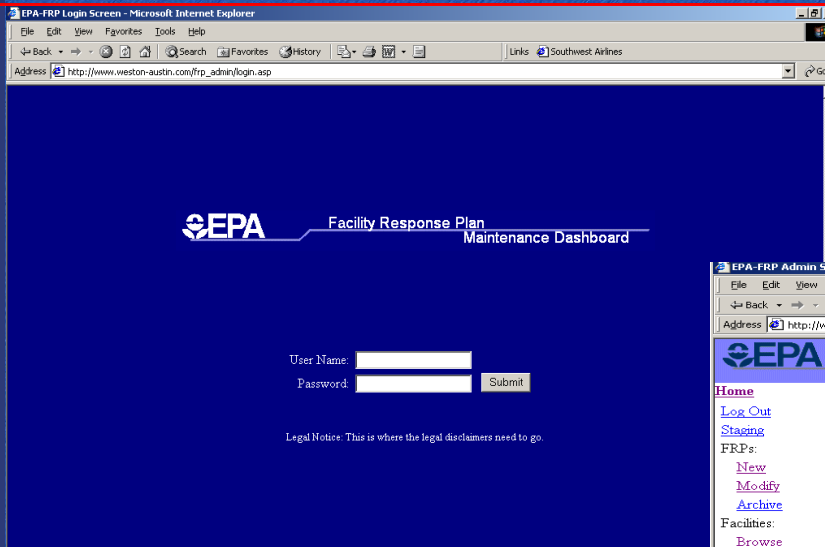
EPA-FRP Login Screen - Microsoft Internet Explorer

File Edit View Favorites Tools Help

Back Search Favorites History

Links Southwest Airlines

Address http://www.weston-austin.com/frp_admin/login.asp

Go

EPA

Facility Response Plan
Maintenance Dashboard

User Name:
Password:
Submit

Legal Notice: This is where the legal disclaimers need to go.

EPA-FRP Admin S

File Edit View

Back

Address http://w

EPA

Home
Log Out
Staging
FRPs:
New
Modify
Archive
Facilities:
Browse